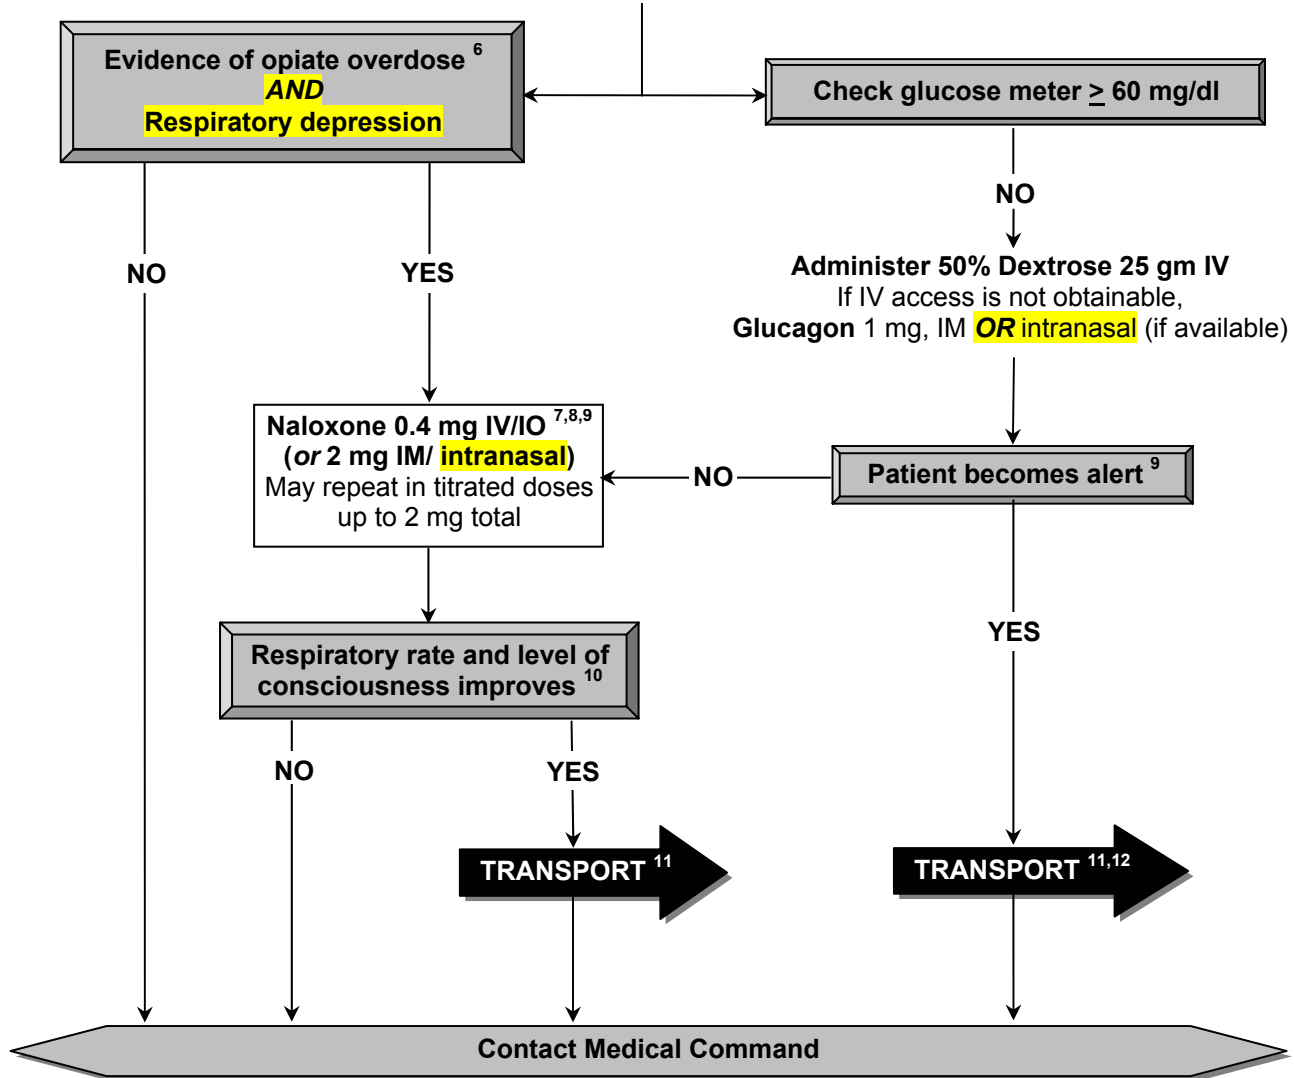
Evidence of opiate overdose $^{6}$
AND
Respiratory depression

Check glucose meter $\geq$ 60 mg/dl

NO

YES

NO

Administer 50% Dextrose 25 gm IV
If IV access is not obtainable,
Glucagon 1 mg, IM OR intranasal (if available)

Naloxone 0.4 mg IV/IO $^{7,8,9}$
(or 2 mg IM/ intranasal)
May repeat in titrated doses up to 2 mg total

NO

Patient becomes alert $^{9}$

YES

Respiratory rate and level of consciousness improves $^{10}$

NO

YES

TRANSPORT $^{11}$

TRANSPORT $^{11,12}$

Contact Medical Command